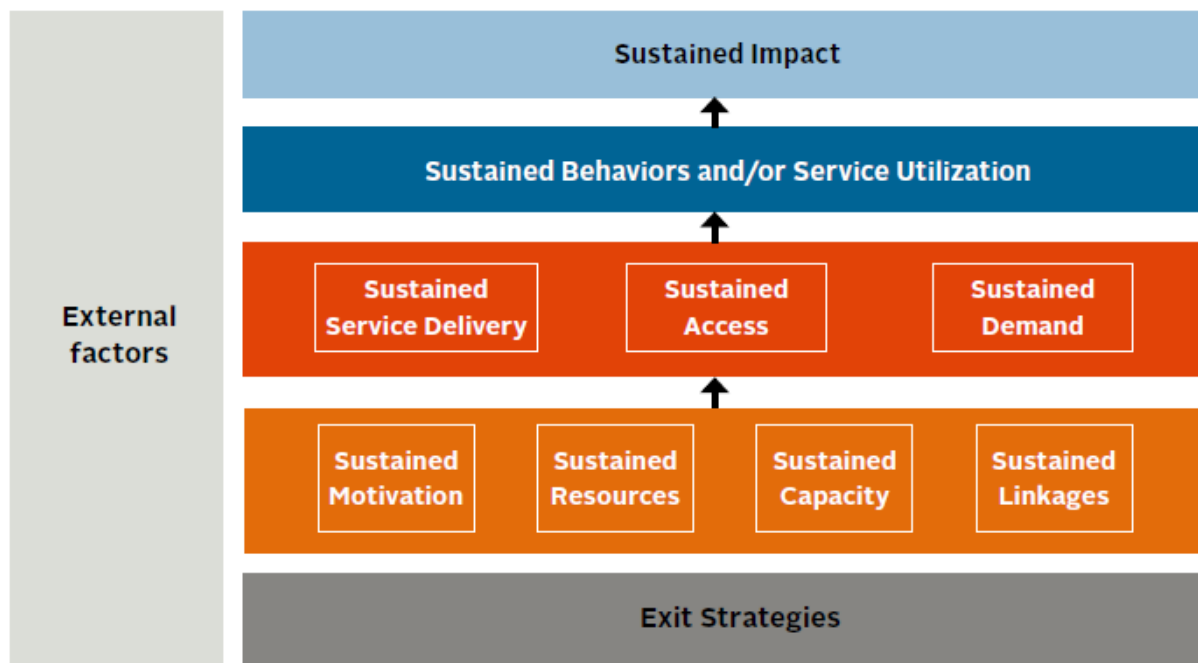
External factors

Sustained Impact

Sustained Behaviors and/or Service Utilization

Sustained Service Delivery

Sustained Access

Sustained Demand

Sustained Motivation

Sustained Resources

Sustained Capacity

Sustained Linkages

Exit Strategies